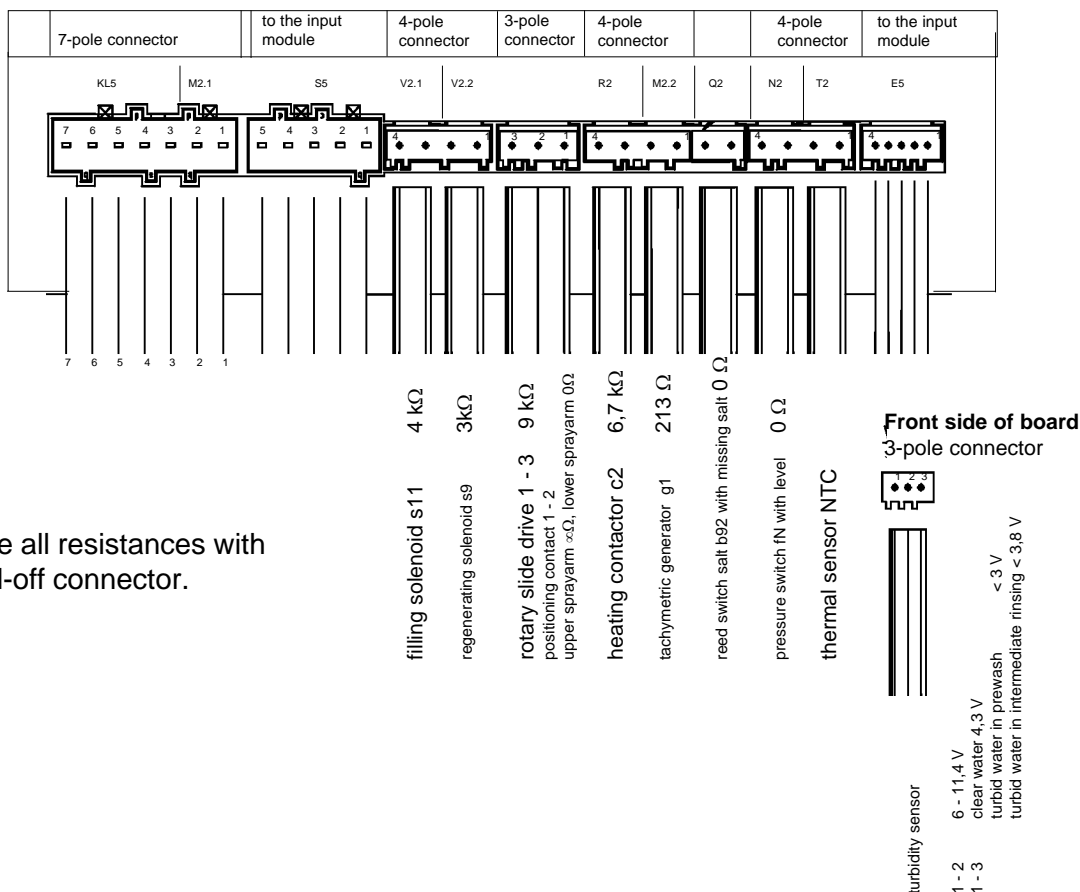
7-pole connector | to the input module | 4-pole connector | 3-pole connector | 4-pole connector | 4-pole connector | to the input module

KL5 M2.1 S5 V2.1 V2.2 R2 M2.2 Q2 N2 T2 E5

7 6 5 4 3 2 1
5 4 3 2 1
4 1
3 2 1
4 1
4 1
4 1

7 6 5 4 3 2 1

e all resistances with
l-off connector.

filling solenoid s11 4 kΩ
regenerating solenoid s9 3kΩ
rotary slide drive 1 - 3 9 kΩ
positioning contact 1 - 2
upper sprayarm ∞Ω, lower sprayarm 0Ω
heating contactor c2 6,7 kΩ
tachymetric generator g1 213 Ω
reed switch salt b92 with missing salt 0 Ω
pressure switch fN with level 0 Ω
thermal sensor NTC

Front side of board
3-pole connector
1 2 3

urbidity sensor
1 - 2 6 - 11,4 V
1 - 3 clear water 4,3 V
turbid water in prewash < 3 V
turbid water in intermediate rinsing < 3,8 V